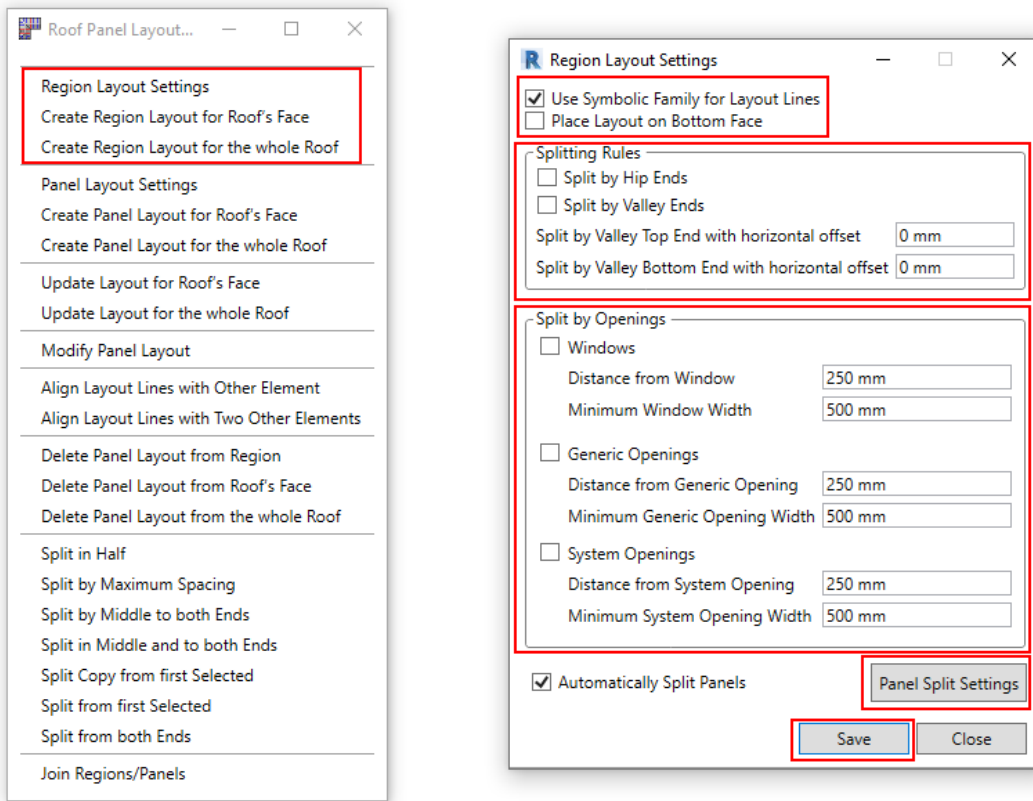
Roof Panel Layout...

Region Layout Settings
Create Region Layout for Roof's Face
Create Region Layout for the whole Roof

Panel Layout Settings
Create Panel Layout for Roof's Face
Create Panel Layout for the whole Roof

Update Layout for Roof's Face
Update Layout for the whole Roof

Modify Panel Layout

Align Layout Lines with Other Element
Align Layout Lines with Two Other Elements

Delete Panel Layout from Region
Delete Panel Layout from Roof's Face
Delete Panel Layout from the whole Roof

Split in Half
Split by Maximum Spacing
Split by Middle to both Ends
Split in Middle and to both Ends
Split Copy from first Selected
Split from first Selected
Split from both Ends

Join Regions/Panels

Region Layout Settings

Use Symbolic Family for Layout Lines
Place Layout on Bottom Face

Splitting Rules
Split by Hip Ends
Split by Valley Ends
Split by Valley Top End with horizontal offset 0 mm
Split by Valley Bottom End with horizontal offset 0 mm

Split by Openings
Windows
Distance from Window 250 mm
Minimum Window Width 500 mm

Generic Openings
Distance from Generic Opening 250 mm
Minimum Generic Opening Width 500 mm

System Openings
Distance from System Opening 250 mm
Minimum System Opening Width 500 mm

Automatically Split Panels
Panel Split Settings

Save
Close